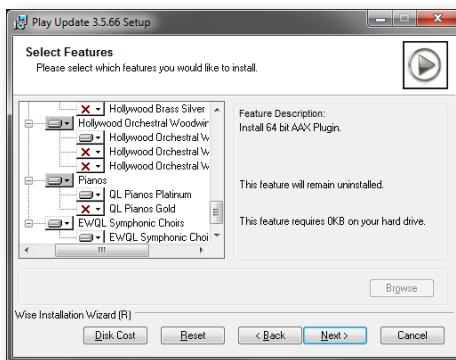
Play Update 3.5.66 Setup

Select Features
Please select which features you would like to install.

Hollywood Brass Silver
Hollywood Orchestral Woodwin
Hollywood Orchestral W
Hollywood Orchestral W
Hollywood Orchestral W
Pianos
QL Pianos Platinum
QL Pianos Gold
EWQL Symphonic Choirs
EWQL Symphonic Choi

Feature Description:
Install 64 bit AAX Plugin.

This feature will remain uninstalled.

This feature requires 0KB on your hard drive.

Browse

Wise Installation Wizard (R)

Disk Cost | Reset | < Back | Next > | Cancel